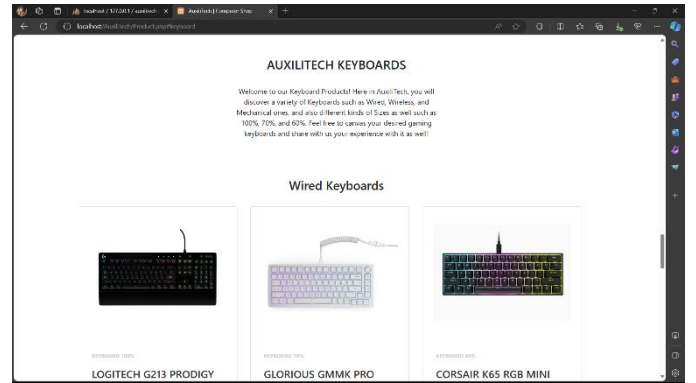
localhost / 127.0.0.1 / auxiltech | AuxiliTech | Computer Shop

localhost/AuxiliTech/Product.php#Keyboard

AUXILITECH KEYBOARDS

Welcome to our Keyboard Products! Here in AuxiliTech, you will discover a variety of Keyboards such as Wired, Wireless, and Mechanical ones, and also different kinds of Sizes as well such as 100%, 70%, and 60%. Feel free to canvas your desired gaming keyboards and share with us your experience with it as well!

Wired Keyboards

KEYBOARD 100%

LOGITECH G213 PRODIGY

KEYBOARD 70%

GLORIOUS GMMK PRO

KEYBOARD 60%

CORSAIR K65 RGB MINI